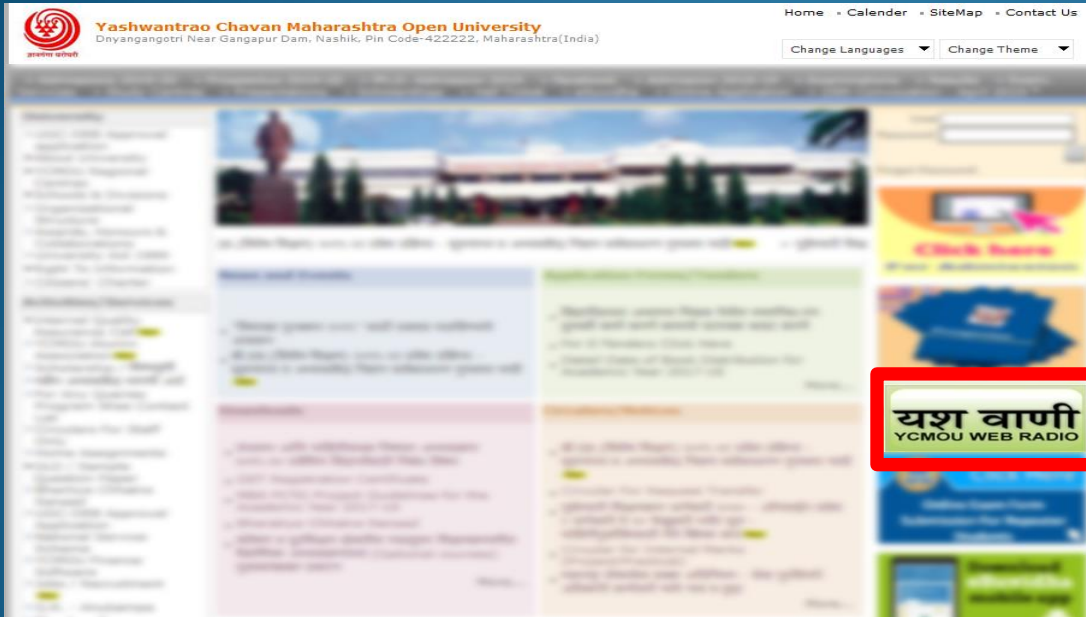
Yashwantrao Chavan Maharashtra Open University
Dnyangangotri Near Gangapur Dam, Nashik, Pin Code-422222, Maharashtra(India)

Home • Calender • SiteMap • Contact Us

Change Languages
Change Theme

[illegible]

यश वाणी
YCMOU WEB RADIO